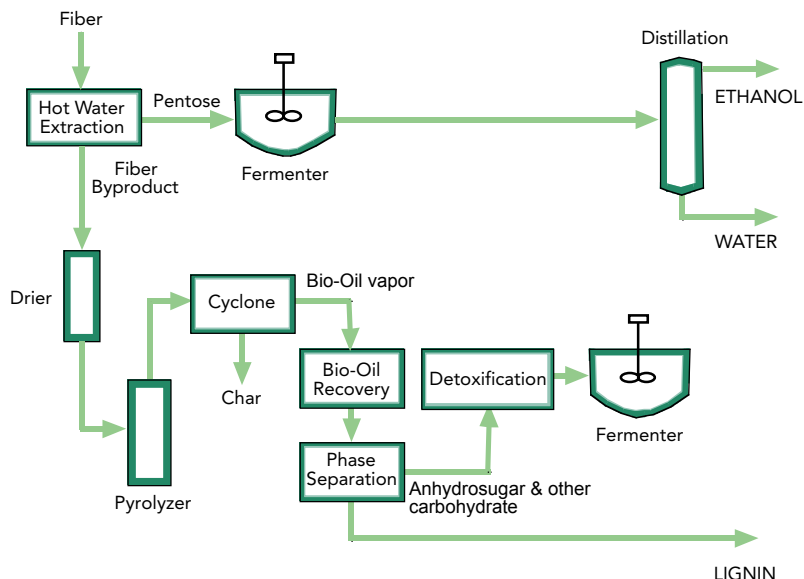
Fiber

Hot Water Extraction

Pentose

Fermenter

Distillation

ETHANOL

WATER

Fiber Byproduct

Drier

Cyclone

Bio-Oil vapor

Char

Bio-Oil Recovery

Detoxification

Fermenter

Pyrolyzer

Phase Separation

Anhydrosugar & other carbohydrate

LIGNIN